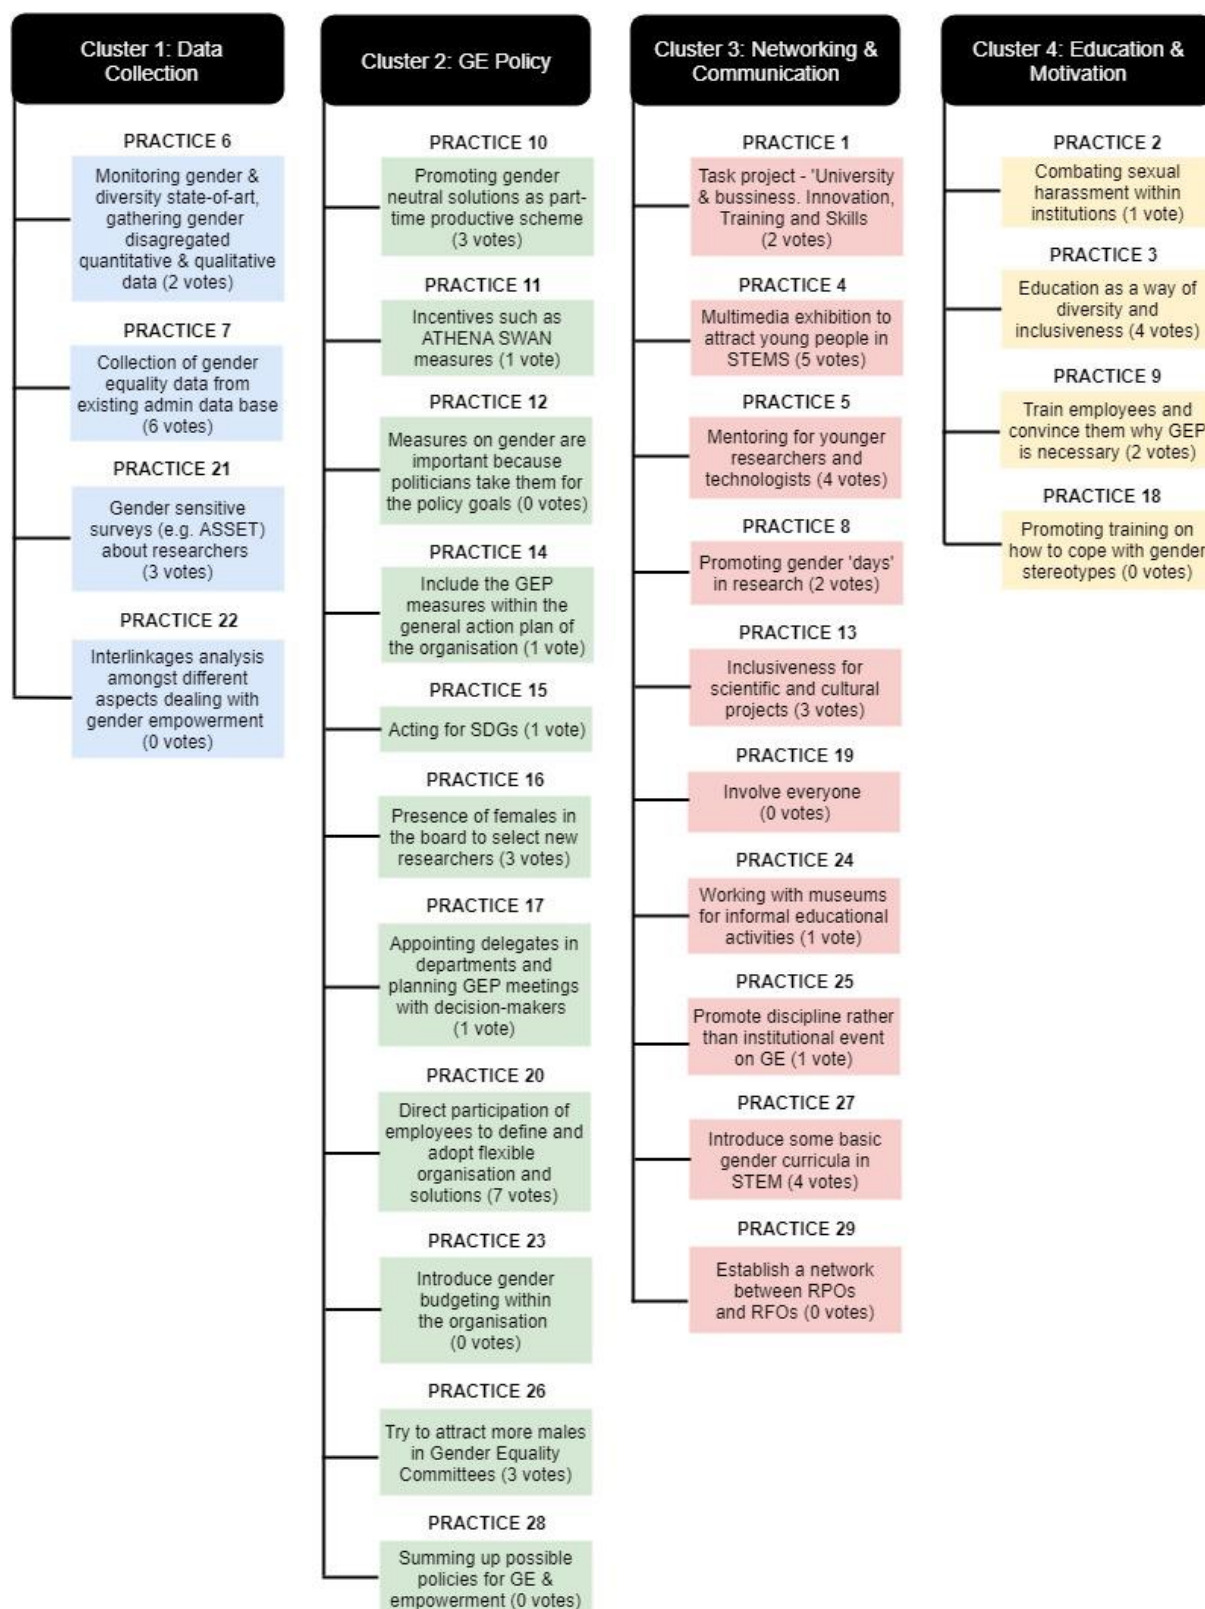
Cluster 1: Data Collection

PRACTICE 6
Monitoring gender & diversity state-of-art, gathering gender disagregated quantitative & qualitative data (2 votes)

PRACTICE 7
Collection of gender equality data from existing admin data base (6 votes)

PRACTICE 21
Gender sensitive surveys (e.g. ASSET) about researchers (3 votes)

PRACTICE 22
Interlinkages analysis amongst different aspects dealing with gender empowerment (0 votes)

Cluster 2: GE Policy

PRACTICE 10
Promoting gender neutral solutions as part-time productive scheme (3 votes)

PRACTICE 11
Incentives such as ATHENA SWAN measures (1 vote)

PRACTICE 12
Measures on gender are important because politicians take them for the policy goals (0 votes)

PRACTICE 14
Include the GEP measures within the general action plan of the organisation (1 vote)

PRACTICE 15
Acting for SDGs (1 vote)

PRACTICE 16
Presence of females in the board to select new researchers (3 votes)

PRACTICE 17
Appointing delegates in departments and planning GEP meetings with decision-makers (1 vote)

PRACTICE 20
Direct participation of employees to define and adopt flexible organisation and solutions (7 votes)

PRACTICE 23
Introduce gender budgeting within the organisation (0 votes)

PRACTICE 26
Try to attract more males in Gender Equality Committees (3 votes)

PRACTICE 28
Summing up possible policies for GE & empowerment (0 votes)

Cluster 3: Networking & Communication

PRACTICE 1
Task project - 'University & bussiness. Innovation, Training and Skills (2 votes)

PRACTICE 4
Multimedia exhibition to attract young people in STEMS (5 votes)

PRACTICE 5
Mentoring for younger researchers and technologists (4 votes)

PRACTICE 8
Promoting gender 'days' in research (2 votes)

PRACTICE 13
Inclusiveness for scientific and cultural projects (3 votes)

PRACTICE 19
Involve everyone (0 votes)

PRACTICE 24
Working with museums for informal educational activities (1 vote)

PRACTICE 25
Promote discipline rather than institutional event on GE (1 vote)

PRACTICE 27
Introduce some basic gender curricula in STEM (4 votes)

PRACTICE 29
Establish a network between RPOs and RFOs (0 votes)

Cluster 4: Education & Motivation

PRACTICE 2
Combating sexual harassment within institutions (1 vote)

PRACTICE 3
Education as a way of diversity and inclusiveness (4 votes)

PRACTICE 9
Train employees and convince them why GEP is necessary (2 votes)

PRACTICE 18
Promoting training on how to cope with gender stereotypes (0 votes)